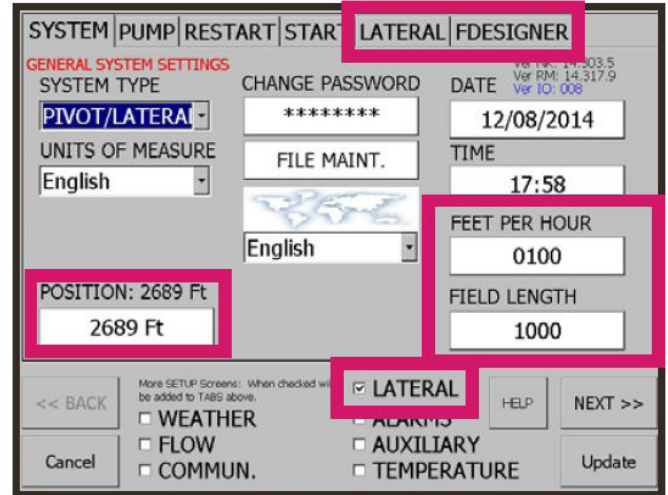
SYSTEM | PUMP | RESTART | START | LATERAL | FDESIGNER

GENERAL SYSTEM SETTINGS

Ver NK: 14.303.5
Ver RM: 14.317.9
Ver IO: 008

SYSTEM TYPE
PIVOT/LATERAL

UNITS OF MEASURE
English

CHANGE PASSWORD
********

FILE MAINT.

English

DATE
12/08/2014

TIME
17:58

FEET PER HOUR
0100

FIELD LENGTH
1000

POSITION: 2689 Ft
2689 Ft

<< BACK

More SETUP Screens: When checked wi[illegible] be added to TABS above.

☐ WEATHER
☐ FLOW
☐ COMMUN.

☑ LATERAL
☐ ALARMS
☐ AUXILIARY
☐ TEMPERATURE

HELP

NEXT >>

Cancel

Update